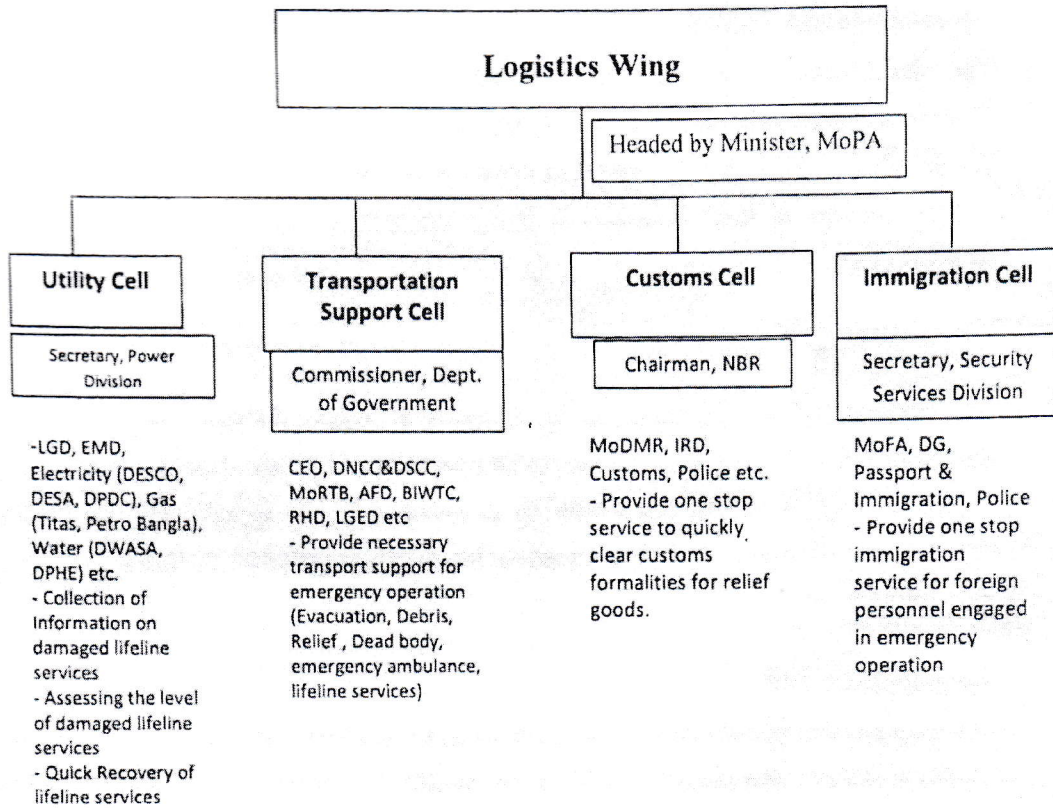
Logistics Wing

Headed by Minister, MoPA

Utility Cell

Secretary, Power Division

-LGD, EMD, Electricity (DESCO, DESA, DPDC), Gas (Titas, Petro Bangla), Water (DWASA, DPHE) etc.
- Collection of Information on damaged lifeline services
- Assessing the level of damaged lifeline services
- Quick Recovery of lifeline services

Transportation Support Cell

Commissioner, Dept. of Government

CEO, DNCC&DSCC, MoRTB, AFD, BIWTC, RHD, LGED etc
- Provide necessary transport support for emergency operation (Evacuation, Debris, Relief , Dead body, emergency ambulance, lifeline services)

Customs Cell

Chairman, NBR

MoDMR, IRD, Customs, Police etc.
- Provide one stop service to quickly clear customs formalities for relief goods.

Immigration Cell

Secretary, Security Services Division

MoFA, DG, Passport & Immigration, Police
- Provide one stop immigration service for foreign personnel engaged in emergency operation